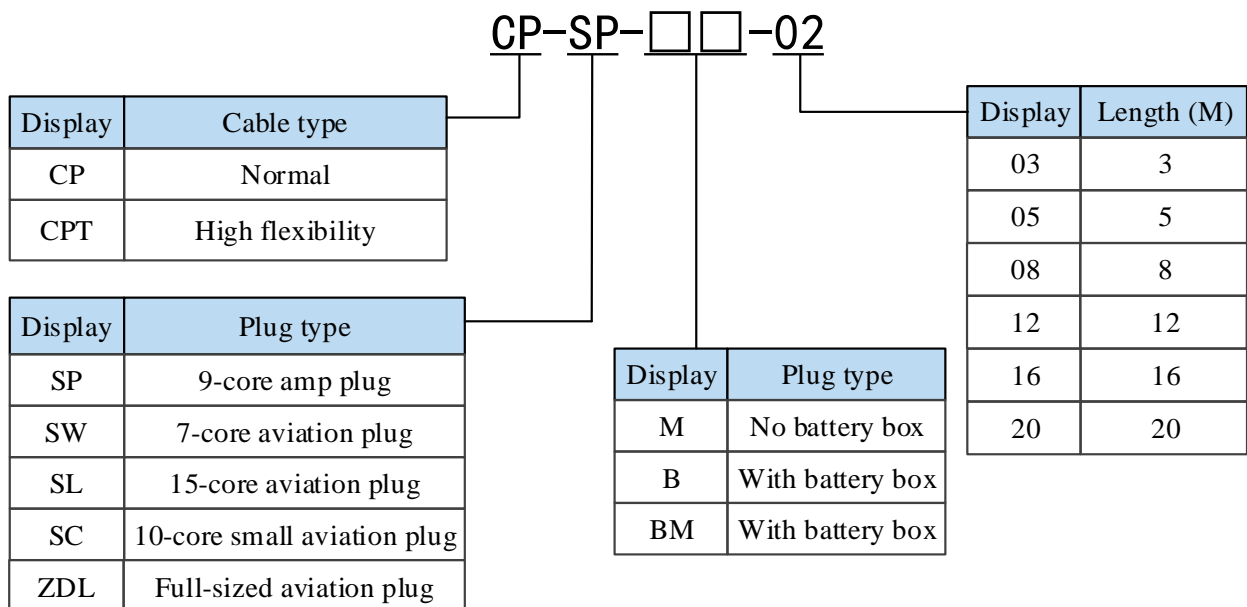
CP-SP-□□-02

| Display | Cable type |
|---|---|
| CP | Normal |
| CPT | High flexibility |

| Display | Plug type |
|---|---|
| SP | 9-core amp plug |
| SW | 7-core aviation plug |
| SL | 15-core aviation plug |
| SC | 10-core small aviation plug |
| ZDL | Full-sized aviation plug |

| Display | Plug type |
|---|---|
| M | No battery box |
| B | With battery box |
| BM | With battery box |

| Display | Length (M) |
|---|---|
| 03 | 3 |
| 05 | 5 |
| 08 | 8 |
| 12 | 12 |
| 16 | 16 |
| 20 | 20 |